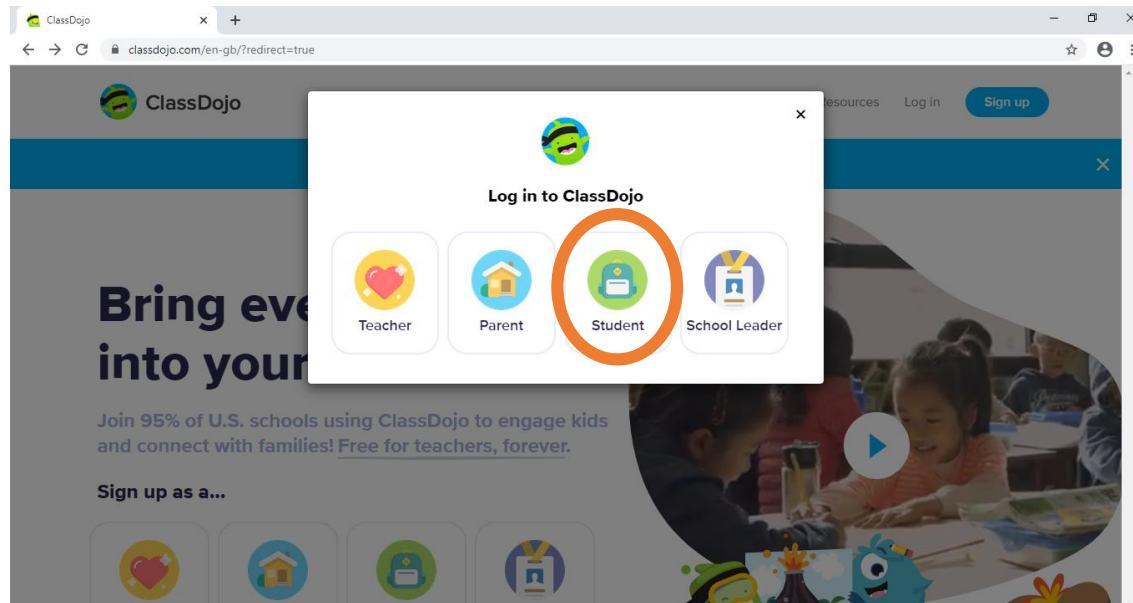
ClassDojo ×

classdojo.com/en-gb/?redirect=true

ClassDojo

esources Log in Sign up

×

Log in to ClassDojo

Teacher

Parent

Student

School Leader

Bring eve
into your

Join 95% of U.S. schools using ClassDojo to engage kids and connect with families! Free for teachers, forever.

Sign up as a...